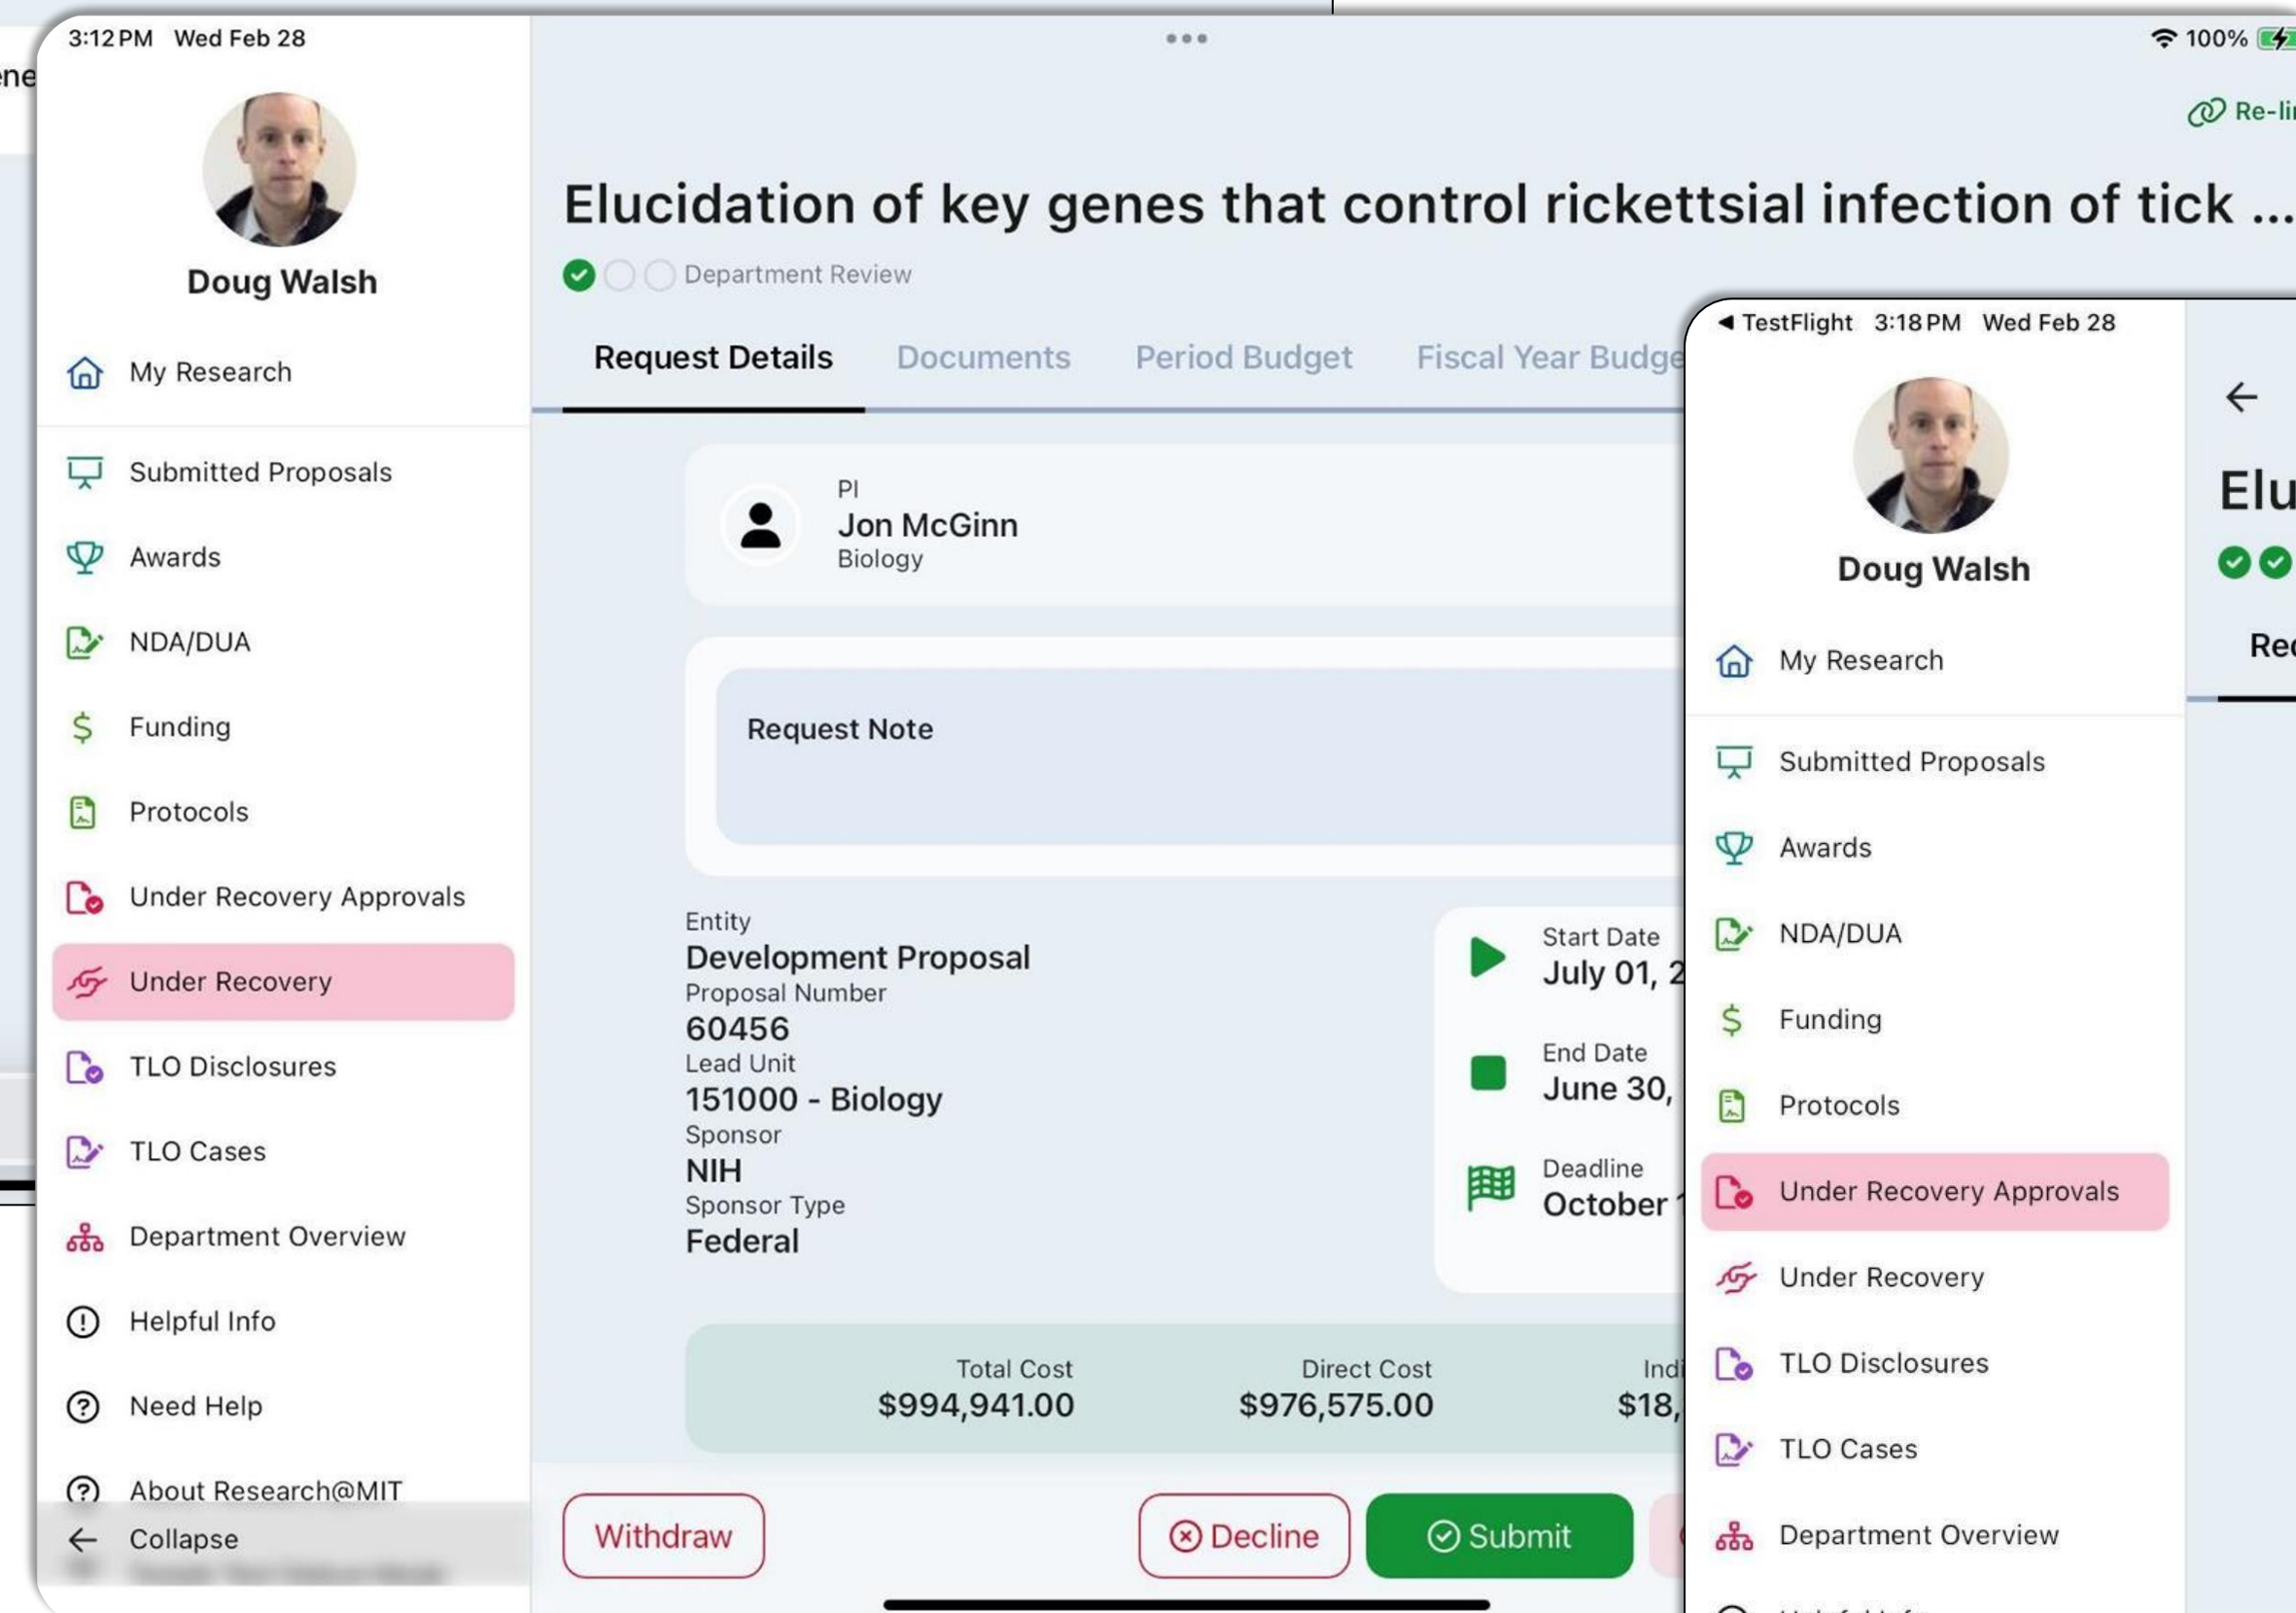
3:12 PM Wed Feb 28

100%

Re-li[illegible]

Doug Walsh

My Research

Submitted Proposals

Awards

NDA/DUA

Funding

Protocols

Under Recovery Approvals

Under Recovery

TLO Disclosures

TLO Cases

Department Overview

Helpful Info

Need Help

About Research@MIT

Collapse

Elucidation of key genes that control rickettsial infection of tick ...

Department Review

Request Details | Documents | Period Budget | Fiscal Year Budge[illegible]

PI
Jon McGinn
Biology

Request Note

Entity
Development Proposal
Proposal Number
60456
Lead Unit
151000 - Biology
Sponsor
NIH
Sponsor Type
Federal

Start Date
July 01, 2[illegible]
End Date
June 30, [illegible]
Deadline
October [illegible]

Total Cost
$994,941.00
Direct Cost
$976,575.00
Indi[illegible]
$18,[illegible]

Withdraw
Decline
Submit

TestFlight 3:18 PM Wed Feb 28

Doug Walsh

My Research

Submitted Proposals

Awards

NDA/DUA

Funding

Protocols

Under Recovery Approvals

Under Recovery

TLO Disclosures

TLO Cases

Department Overview

Elu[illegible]

Re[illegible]